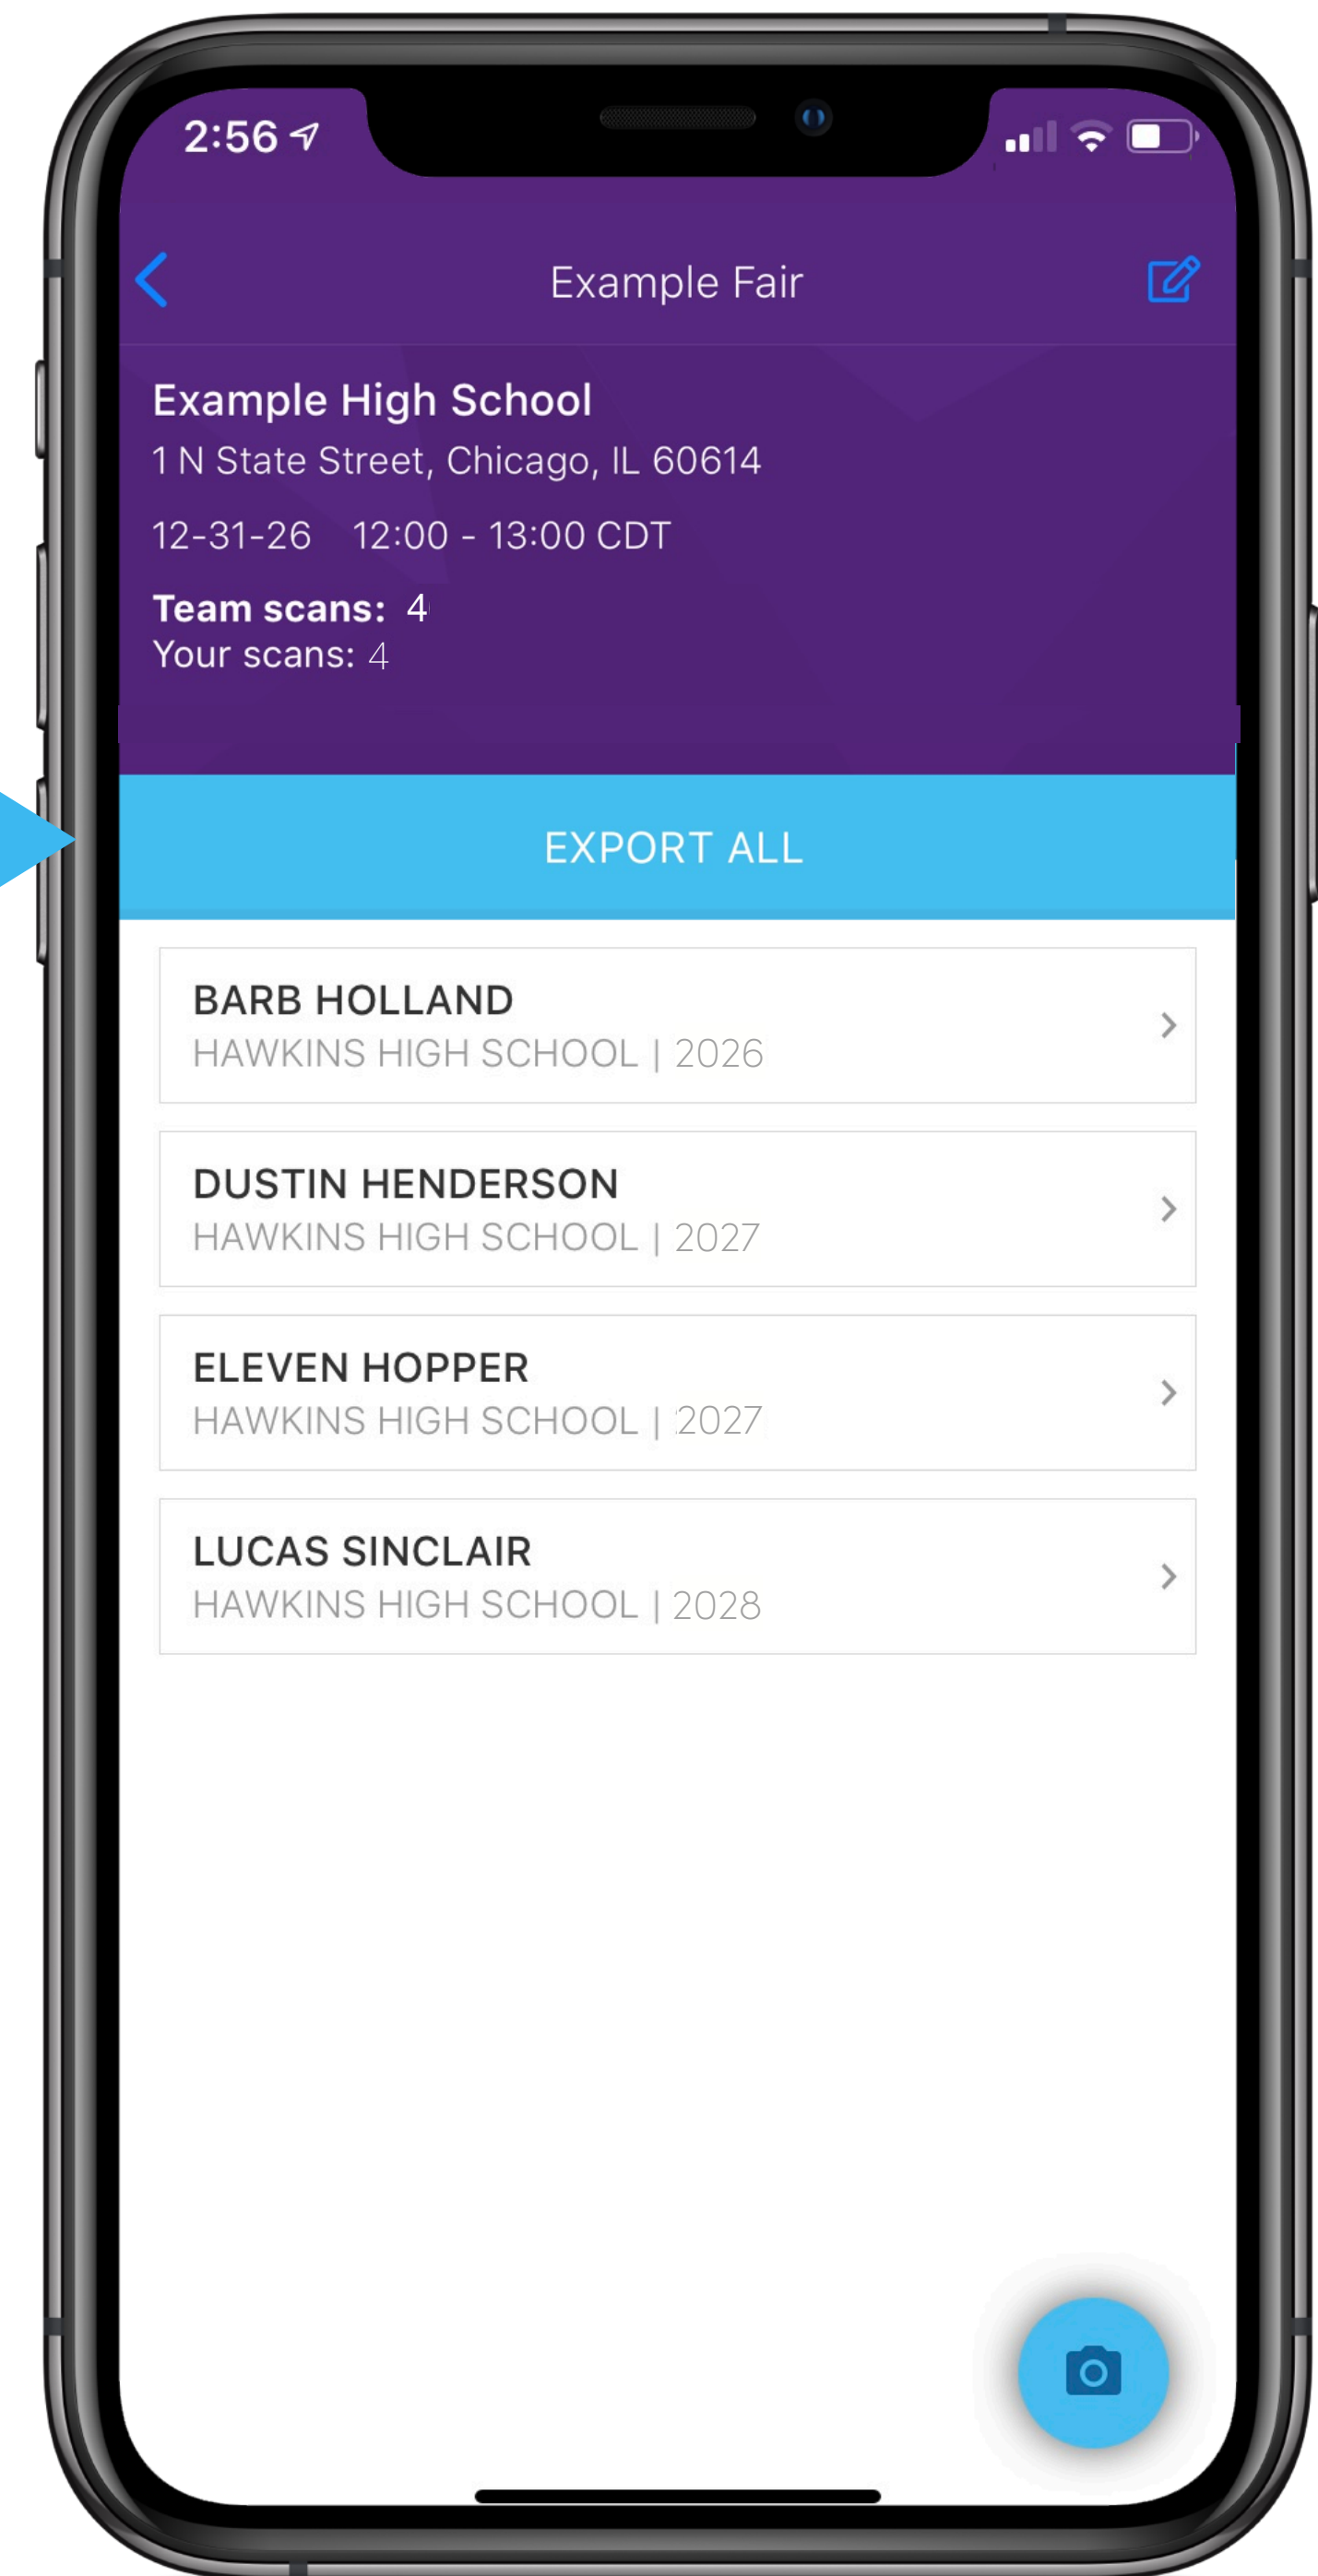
2:56

Example Fair

Example High School
1 N State Street, Chicago, IL 60614

12-31-26 12:00 - 13:00 CDT

Team scans: 4
Your scans: 4

EXPORT ALL

BARB HOLLAND
HAWKINS HIGH SCHOOL | 2026

DUSTIN HENDERSON
HAWKINS HIGH SCHOOL | 2027

ELEVEN HOPPER
HAWKINS HIGH SCHOOL | 2027

LUCAS SINCLAIR
HAWKINS HIGH SCHOOL | 2028